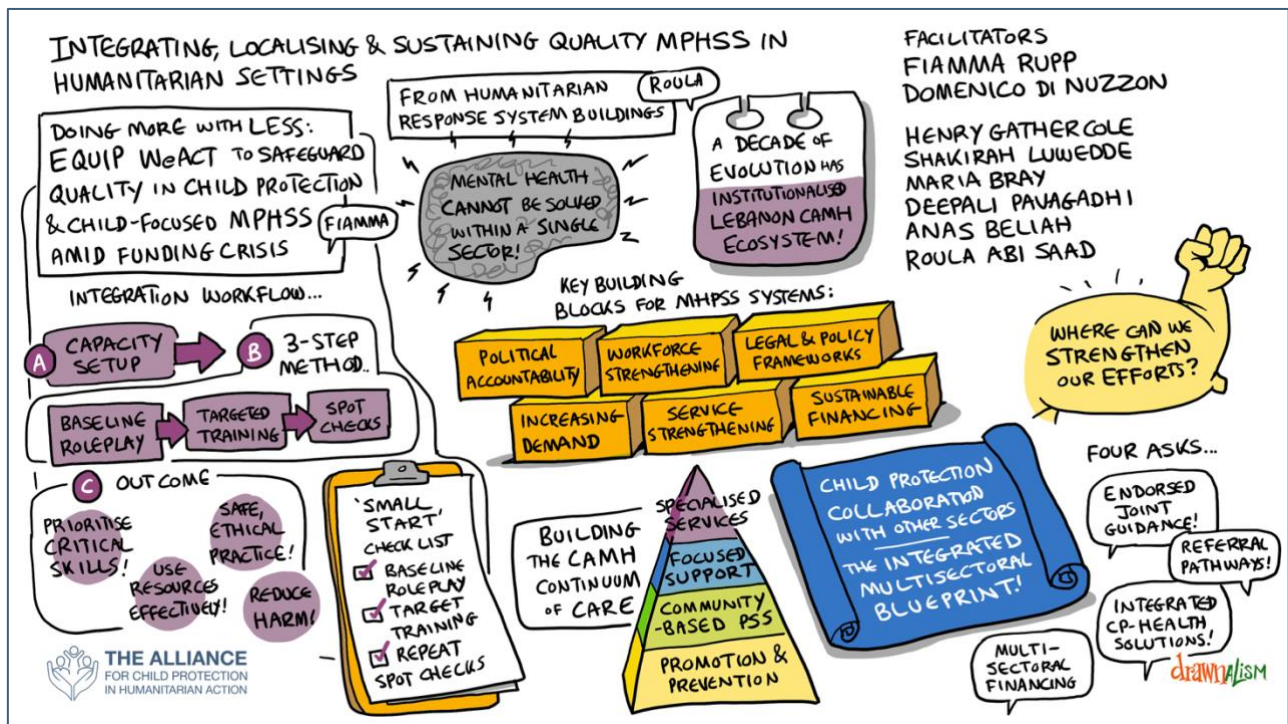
INTEGRATING, LOCALISING & SUSTAINING QUALITY MPHSS IN HUMANITARIAN SETTINGS

FACILITATORS
FIAMMA RUPP
DOMENICO DI NUZZON

HENRY GATHERCOLE
SHAKIRAH LUWEDDE
MARIA BRAY
DEEPALI PAVAGADHI
ANAS BELIAH
ROULA ABI SAAD

DOING MORE WITH LESS: EQUIP WeACT TO SAFEGUARD QUALITY IN CHILD PROTECTION & CHILD-FOCUSED MPHSS AMID FUNDING CRISIS

FIAMMA

INTEGRATION WORKFLOW...

A CAPACITY SETUP
B 3-STEP METHOD..

BASELINE ROLEPLAY
TARGETED TRAINING
SPOT CHECKS

C OUTCOME

PRIORITISE CRITICAL SKILLS!
SAFE, ETHICAL PRACTICE!
USE RESOURCES EFFECTIVELY!
REDUCE HARM!

FROM HUMANITARIAN RESPONSE SYSTEM BUILDINGS

ROULA

MENTAL HEALTH CANNOT BE SOLVED WITHIN A SINGLE SECTOR!

A DECADE OF EVOLUTION HAS INSTITUTIONALISED LEBANON CAMH ECOSYSTEM!

KEY BUILDING BLOCKS FOR MHPSS SYSTEMS:

POLITICAL ACCOUNTABILITY
WORKFORCE STRENGTHENING
LEGAL & POLICY FRAMEWORKS
INCREASING DEMAND
SERVICE STRENGTHENING
SUSTAINABLE FINANCING

WHERE CAN WE STRENGTHEN OUR EFFORTS?

'SMALL START' CHECK LIST
BASELINE ROLEPLAY
TARGET TRAINING
REPEAT SPOT CHECKS

BUILDING THE CAMH CONTINUUM OF CARE

SPECIALISED SERVICES
FOCUSED SUPPORT
COMMUNITY -BASED PSS
PROMOTION & PREVENTION

CHILD PROTECTION COLLABORATION WITH OTHER SECTORS
THE INTEGRATED MULTISECTORAL BLUEPRINT!

FOUR ASKS...
ENDORSED JOINT GUIDANCE!
REFERRAL PATHWAYS!
INTEGRATED CP-HEALTH SOLUTIONS!
MULTI-SECTORAL FINANCING

THE ALLIANCE FOR CHILD PROTECTION IN HUMANITARIAN ACTION

drawnalism